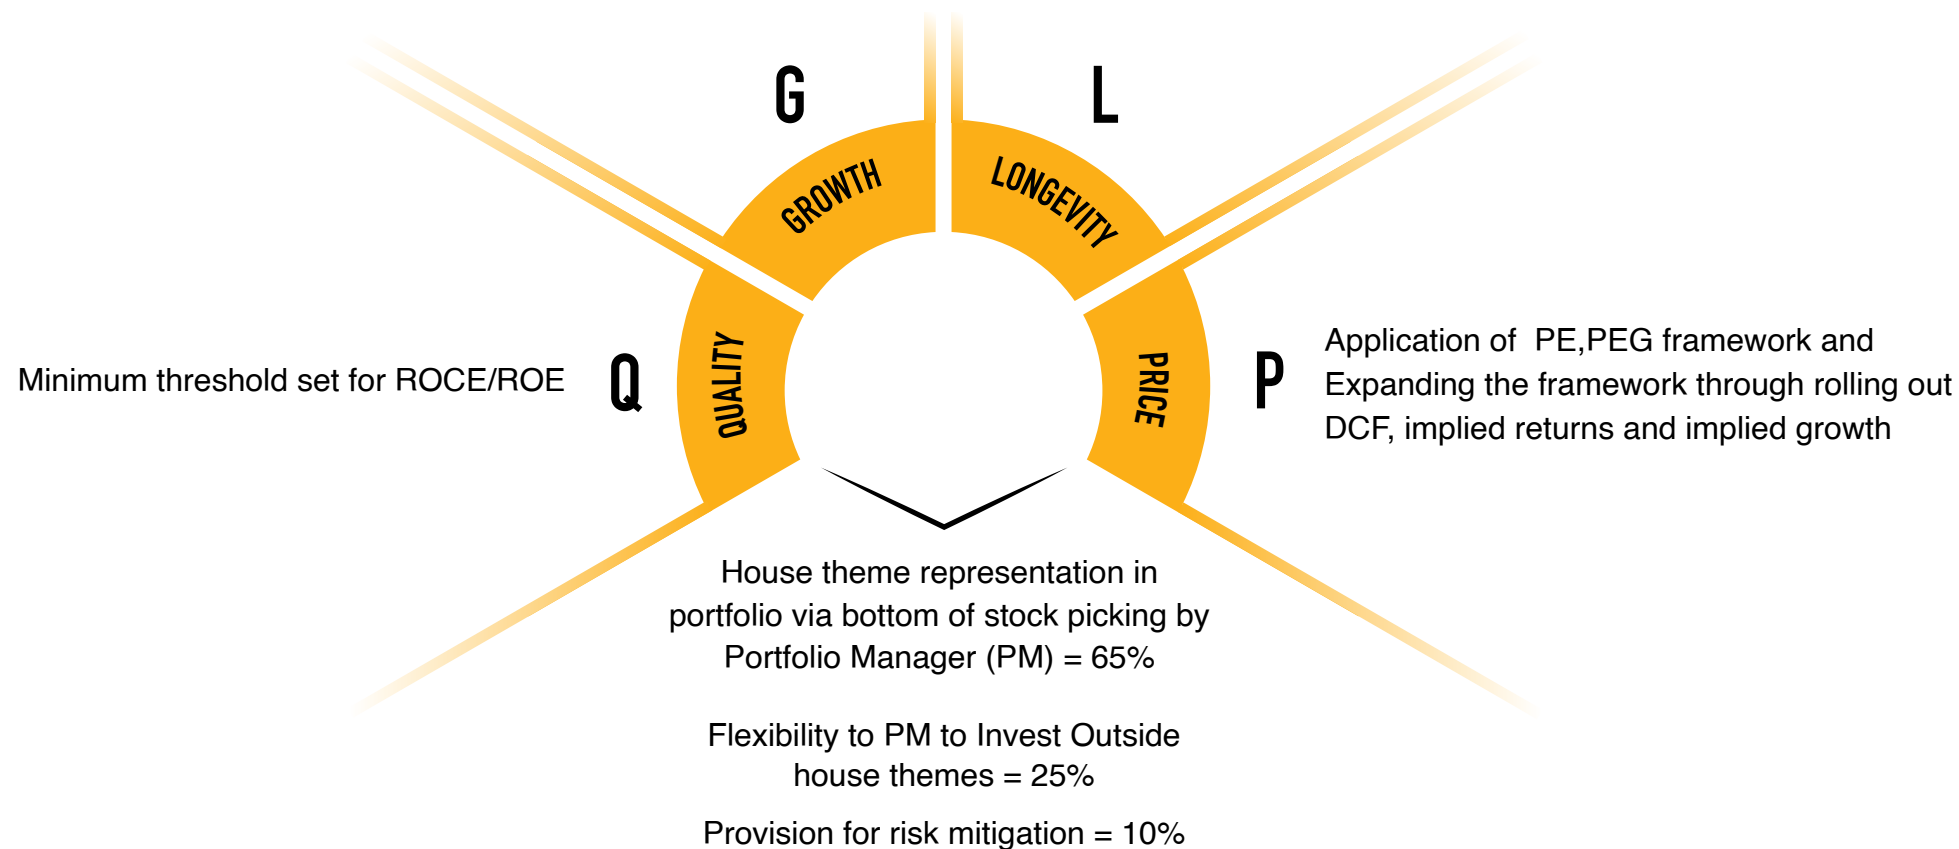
G

L

GROWTH

LONGEVITY

Minimum threshold set for ROCE/ROE

Q

QUALITY

PRICE

P

Application of PE,PEG framework and Expanding the framework through rolling out DCF, implied returns and implied growth

House theme representation in portfolio via bottom of stock picking by Portfolio Manager (PM) = 65%

Flexibility to PM to Invest Outside house themes = 25%

Provision for risk mitigation = 10%